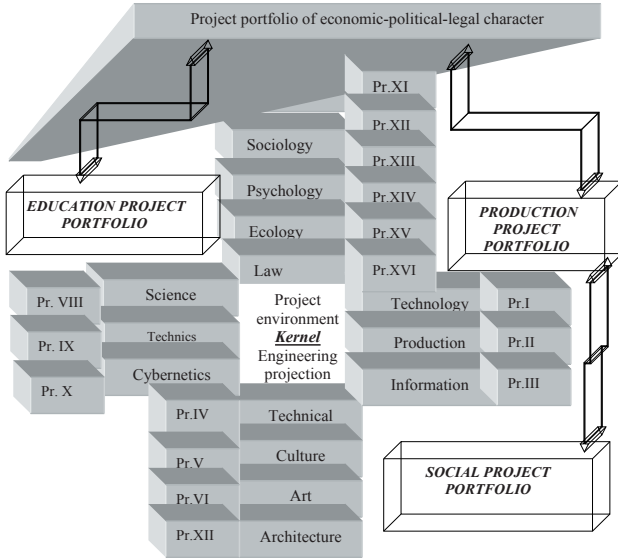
Project portfolio of economic-political-legal character

EDUCATION PROJECT PORTFOLIO

Sociology
Psychology
Ecology
Law

Pr.XI
Pr.XII
Pr.XIII
Pr.XIV
Pr.XV
Pr.XVI

PRODUCTION PROJECT PORTFOLIO

Pr. VIII
Pr. IX
Pr. X

Science
Technics
Cybernetics

Project environment ***Kernel*** Engineering projection

Technology
Production
Information

Pr.I
Pr.II
Pr.III

Pr.IV
Pr.V
Pr.VI
Pr.XII

Technical
Culture
Art
Architecture

SOCIAL PROJECT PORTFOLIO